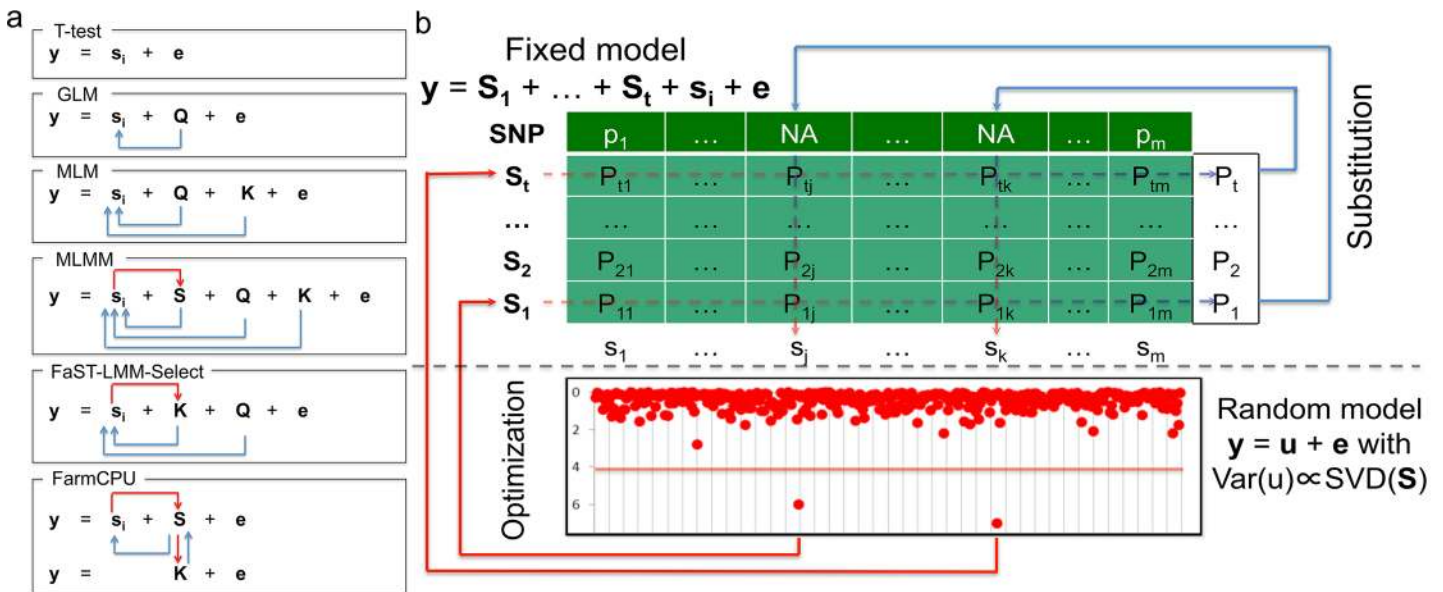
a

T-test
$\mathbf{y} = \mathbf{s_i} + \mathbf{e}$

GLM
$\mathbf{y} = \mathbf{s_i} + \mathbf{Q} + \mathbf{e}$

MLM
$\mathbf{y} = \mathbf{s_i} + \mathbf{Q} + \mathbf{K} + \mathbf{e}$

MLMM
$\mathbf{y} = \mathbf{s_i} + \mathbf{S} + \mathbf{Q} + \mathbf{K} + \mathbf{e}$

FaST-LMM-Select
$\mathbf{y} = \mathbf{s_i} + \mathbf{K} + \mathbf{Q} + \mathbf{e}$

FarmCPU
$\mathbf{y} = \mathbf{s_i} + \mathbf{S} + \mathbf{e}$
$\mathbf{y} = \mathbf{K} + \mathbf{e}$

b

Fixed model
$\mathbf{y} = \mathbf{S_1} + \dots + \mathbf{S_t} + \mathbf{s_i} + \mathbf{e}$

| SNP | $p_1$ | … | NA | … | NA | … | $p_m$ | |
|---|---|---|---|---|---|---|---|---|
| $\mathbf{S_t}$ | $P_{t1}$ | … | $P_{tj}$ | … | $P_{tk}$ | … | $P_{tm}$ | $P_t$ |
| … | … | … | … | … | … | … | … | … |
| $\mathbf{S_2}$ | $P_{21}$ | … | $P_{2j}$ | … | $P_{2k}$ | … | $P_{2m}$ | $P_2$ |
| $\mathbf{S_1}$ | $P_{11}$ | … | $P_{1j}$ | … | $P_{1k}$ | … | $P_{1m}$ | $P_1$ |
| | $s_1$ | … | $s_j$ | … | $s_k$ | … | $s_m$ | |

Substitution

Optimization

0
2
4
6

Random model
$\mathbf{y} = \mathbf{u} + \mathbf{e}$ with
$Var(u) \propto SVD(\mathbf{S})$